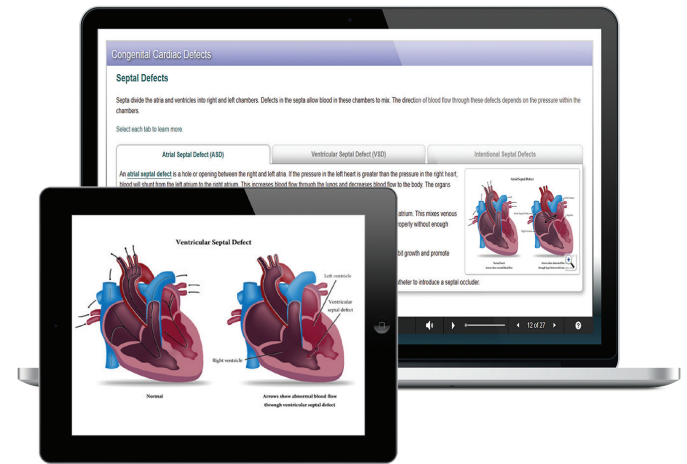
Congenital Cardiac Defects

Septal Defects

Septa divide the atria and ventricles into right and left chambers. Defects in the septa allow blood in these chambers to mix. The direction of blood flow through these defects depends on the pressure within the chambers.

Select each tab to learn more.

Atrial Septal Defect (ASD) | Ventricular Septal Defect (VSD) | Intentional Septal Defects

An atrial septal defect is a hole or opening between the right and left atria. If the pressure in the right heart is greater than the pressure in the right heart, blood will shunt from the left atrium to the right atrium. This increases blood flow through the lungs and decreases blood flow to the body. The organs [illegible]

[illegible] atrium. This mixes venous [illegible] properly without enough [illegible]

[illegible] growth and promote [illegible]

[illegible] atheter to introduce a septal occluder.

Atrial Septal Defect

12 of 27

Ventricular Septal Defect

Left ventricle

Ventricular septal defect

Right ventricle

Normal

Arrows show abnormal blood flow through ventricular septal defect